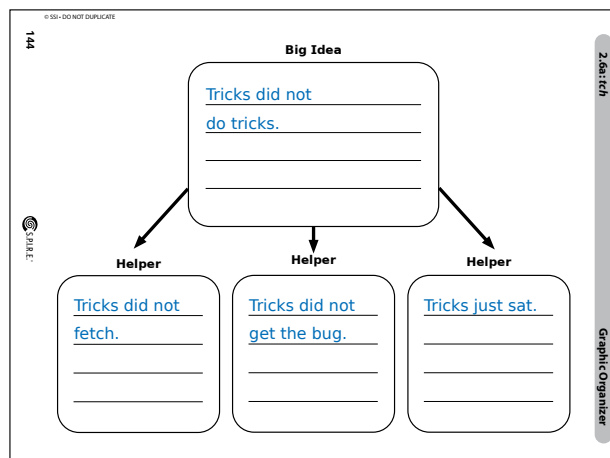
© SSI • DO NOT DUPLICATE

144

S.P.I.R.E.

2.6a: tch

Big Idea

Tricks did not do tricks.

Helper

Tricks did not fetch.

Helper

Tricks did not get the bug.

Helper

Tricks just sat.

Graphic Organizer